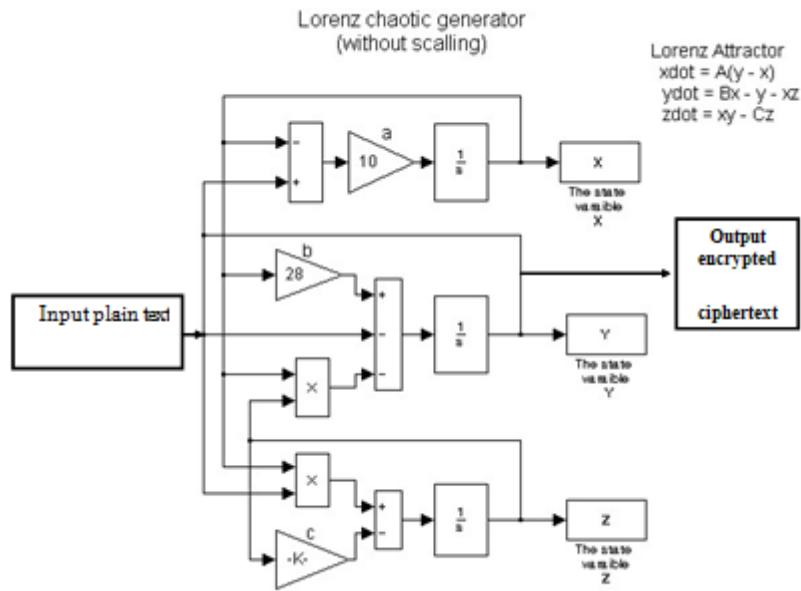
Lorenz chaotic generator
(without scalling)

Lorenz Attractor
xdot = A(y - x)
ydot = Bx - y - xz
zdot = xy - Cz

-
+
a
10
$\frac{1}{s}$
X
The state variable
X

Output encrypted

ciphertext

b
28
+
-
-
$\frac{1}{s}$
Y
The state variable
Y

Input plain text

×

×
+
-
c
-K-
$\frac{1}{s}$
Z
The state variable
Z